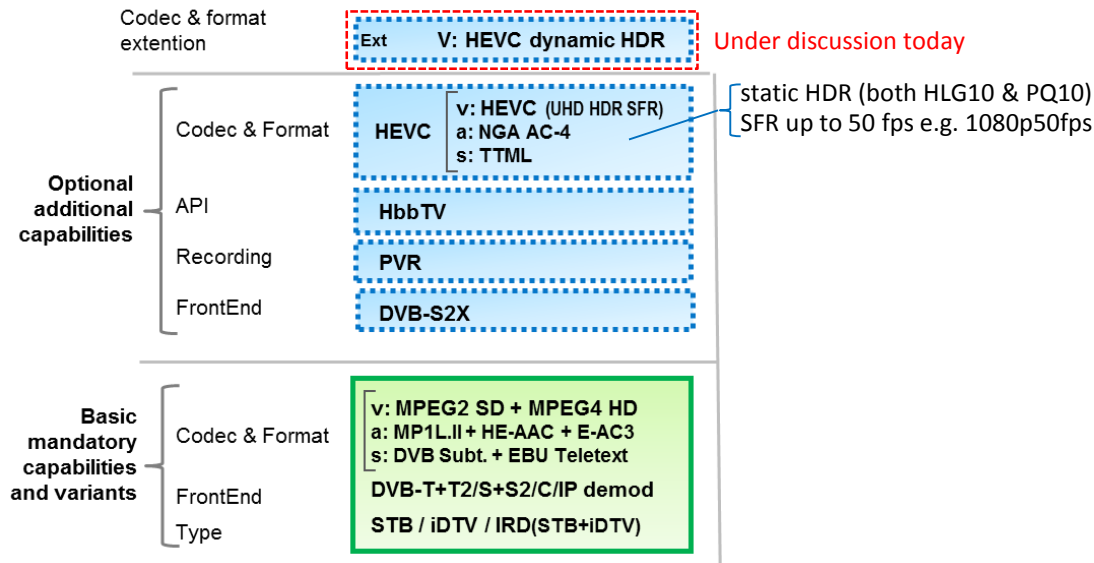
Codec & format extention

Ext V: HEVC dynamic HDR

Under discussion today

Optional additional capabilities

Codec & Format

HEVC

v: HEVC (UHD HDR SFR)
a: NGA AC-4
s: TTML

static HDR (both HLG10 & PQ10)
SFR up to 50 fps e.g. 1080p50fps

API

HbbTV

Recording

PVR

FrontEnd

DVB-S2X

Basic mandatory capabilities and variants

Codec & Format

v: MPEG2 SD + MPEG4 HD
a: MP1L.II + HE-AAC + E-AC3
s: DVB Subt. + EBU Teletext

FrontEnd

DVB-T+T2/S+S2/C/IP demod

Type

STB / iDTV / IRD(STB+iDTV)